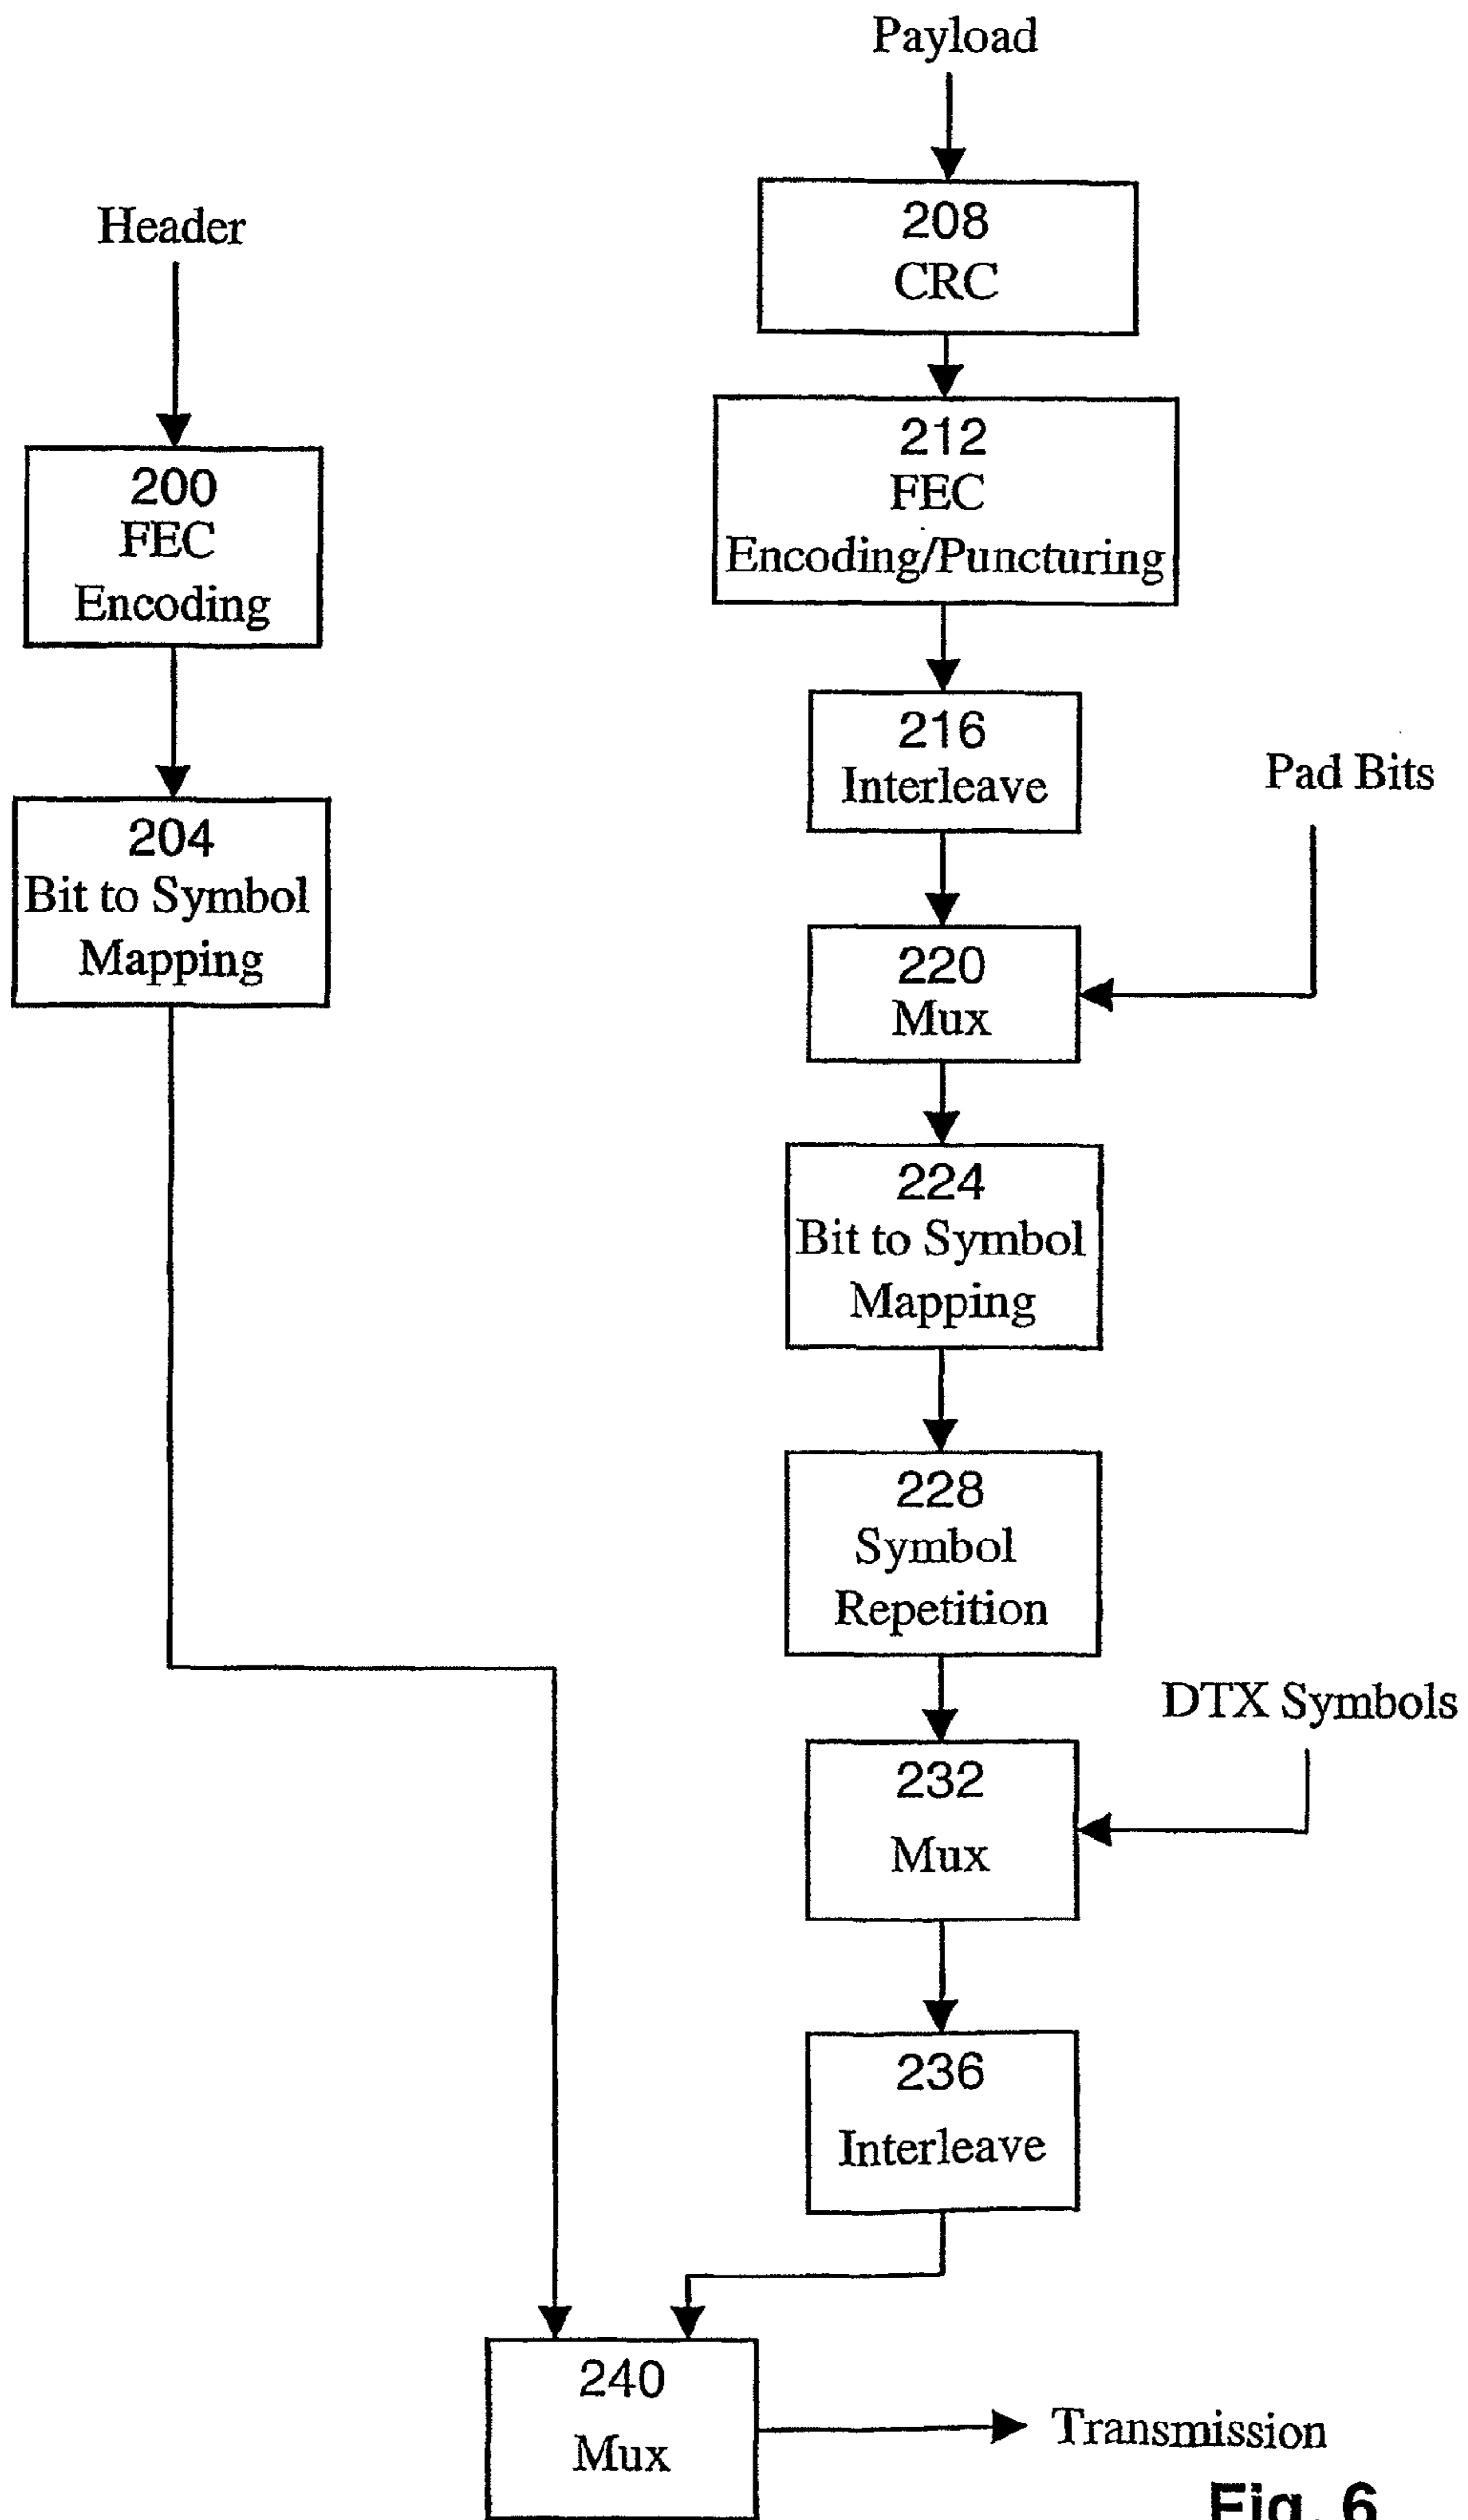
Payload

Header

208
CRC

212
FEC
Encoding/Puncturing

200
FEC
Encoding

216
Interleave

Pad Bits

204
Bit to Symbol
Mapping

220
Mux

224
Bit to Symbol
Mapping

228
Symbol
Repetition

DTX Symbols

232
Mux

236
Interleave

240
Mux

Transmission

Fig. 6